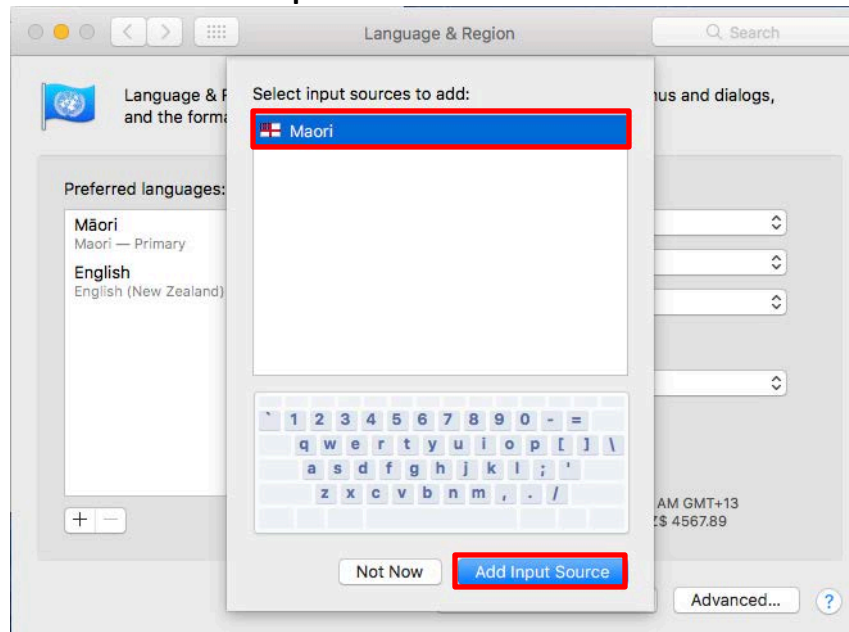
Language & Region

Search

Language & R
and the forma

nus and dialogs,

Select input sources to add:

Maori

Preferred languages:

Māori
Maori — Primary

English
English (New Zealand)

` 1 2 3 4 5 6 7 8 9 0 - =
q w e r t y u i o p [ ] \
a s d f g h j k l ; '
z x c v b n m , . /

AM GMT+13
Z$ 4567.89

+ −

Not Now

Add Input Source

Advanced...

?